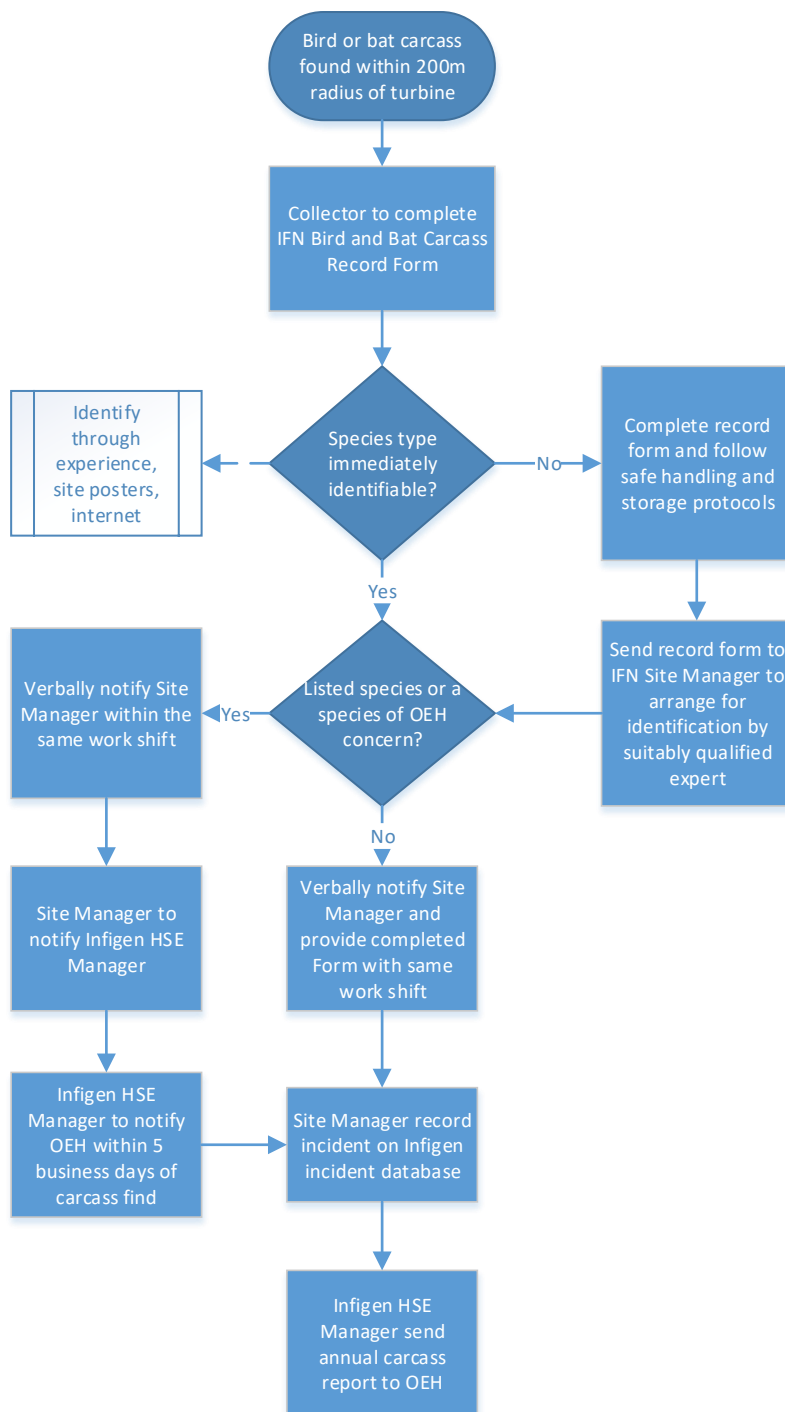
Bird or bat carcass found within 200m radius of turbine

Collector to complete IFN Bird and Bat Carcass Record Form

Identify through experience, site posters, internet

Species type immediately identifiable?

No

Complete record form and follow safe handling and storage protocols

Yes

Verbally notify Site Manager within the same work shift

Yes

Listed species or a species of OEH concern?

Send record form to IFN Site Manager to arrange for identification by suitably qualified expert

No

Site Manager to notify Infigen HSE Manager

Verbally notify Site Manager and provide completed Form with same work shift

Infigen HSE Manager to notify OEH within 5 business days of carcass find

Site Manager record incident on Infigen incident database

Infigen HSE Manager send annual carcass report to OEH